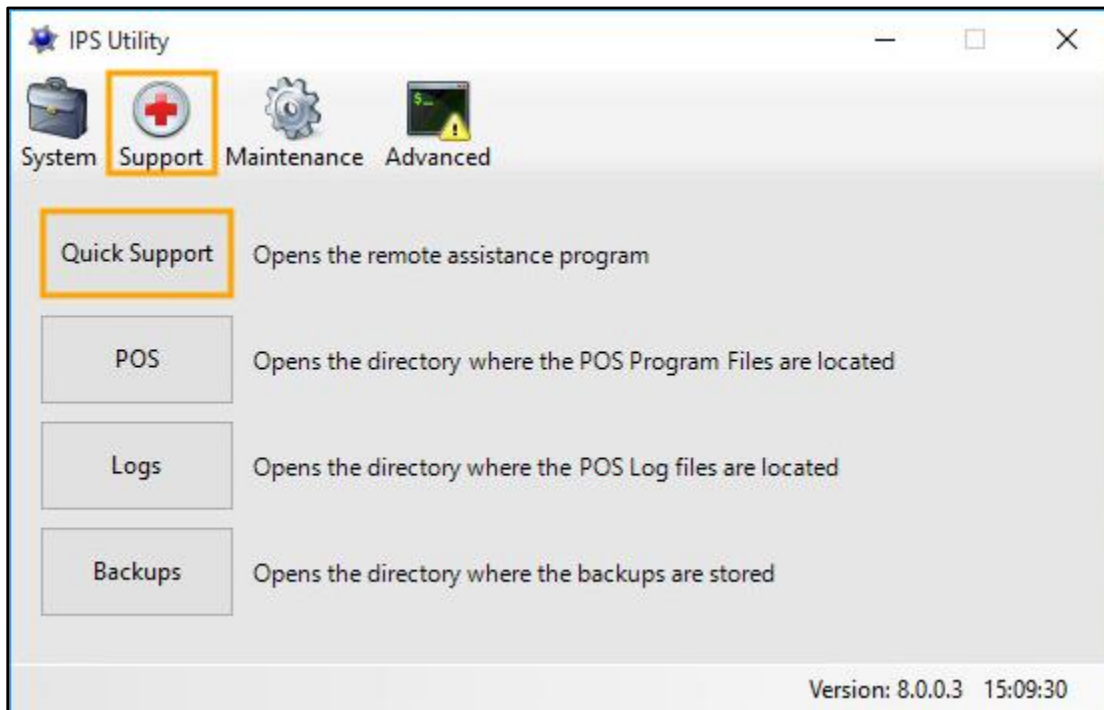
IPS Utility

System Support Maintenance Advanced

Quick Support Opens the remote assistance program

POS Opens the directory where the POS Program Files are located

Logs Opens the directory where the POS Log files are located

Backups Opens the directory where the backups are stored

Version: 8.0.0.3 15:09:30